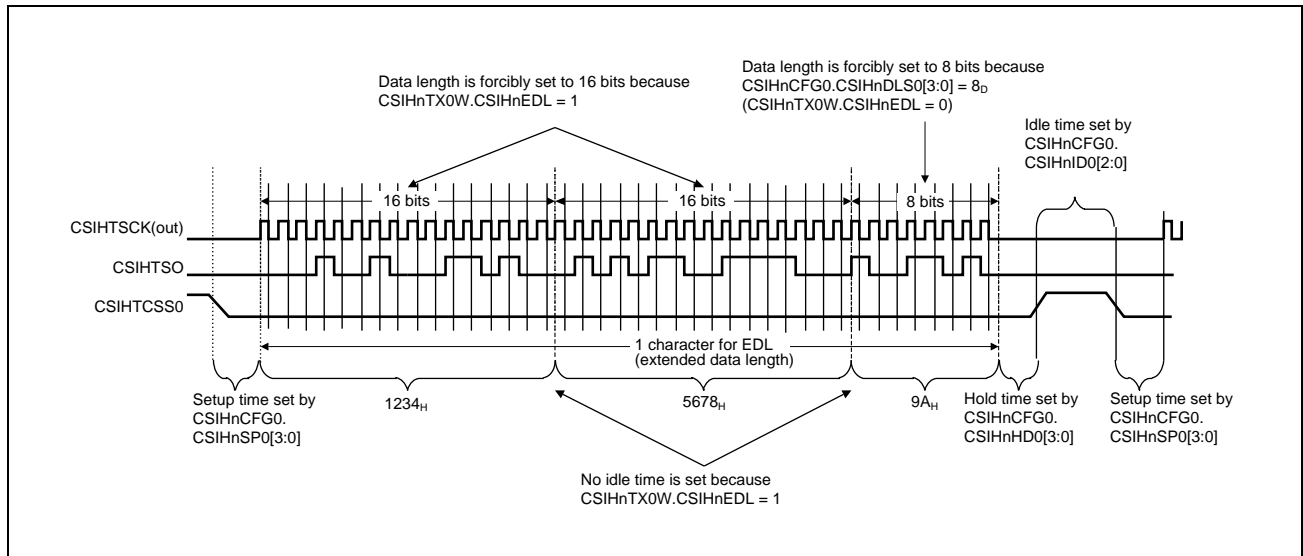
Data length is forcibly set to 16 bits because CSIHnTX0W.CSIHnEDL = 1

Data length is forcibly set to 8 bits because CSIHnCFG0.CSIHnDLS0[3:0] = $8_D$ (CSIHnTX0W.CSIHnEDL = 0)

Idle time set by CSIHnCFG0. CSIHnID0[2:0]

16 bits

16 bits

8 bits

CSIHTSCK(out)

CSIHTSO

CSIHTCSS0

1 character for EDL (extended data length)

Setup time set by CSIHnCFG0. CSIHnSP0[3:0]

$1234_H$

$5678_H$

$9A_H$

Hold time set by CSIHnCFG0. CSIHnHD0[3:0]

Setup time set by CSIHnCFG0. CSIHnSP0[3:0]

No idle time is set because CSIHnTX0W.CSIHnEDL = 1